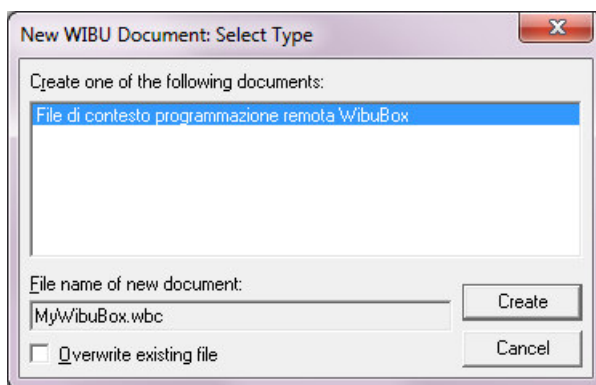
New WIBU Document: Select Type

Create one of the following documents:

File di contesto programmazione remota WibuBox

File name of new document:

MyWibuBox.wbc

Create

Overwrite existing file

Cancel